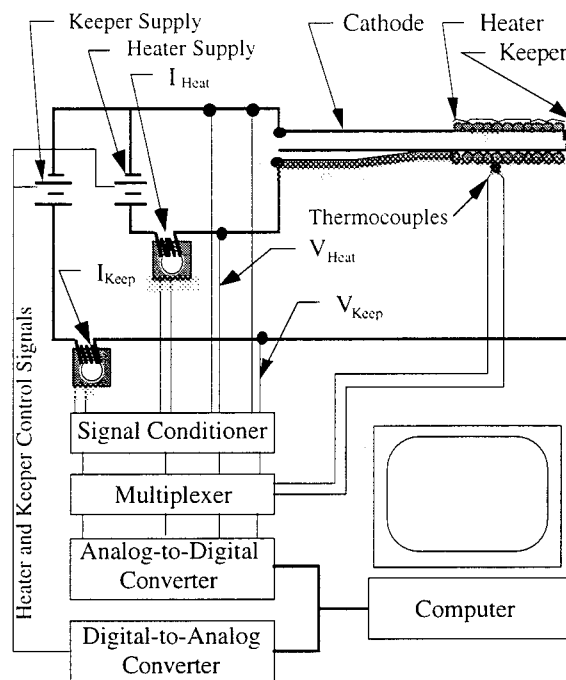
Keeper Supply
Heater Supply
$I_{Heat}$
Cathode
Heater
Keeper
Thermocouples
$V_{Heat}$
$I_{Keep}$
$V_{Keep}$
Heater and Keeper Control Signals
Signal Conditioner
Multiplexer
Analog-to-Digital Converter
Computer
Digital-to-Analog Converter